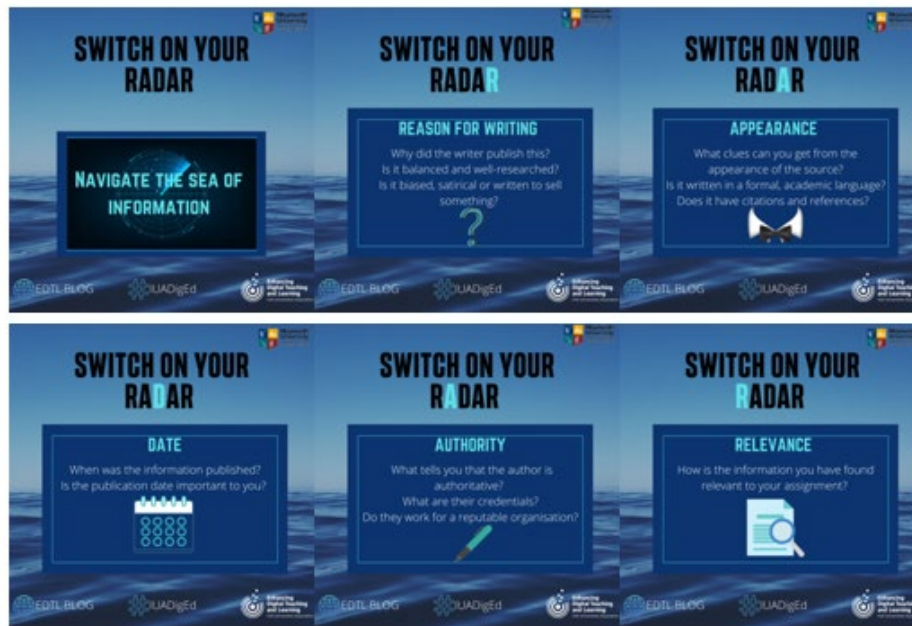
SWITCH ON YOUR RADAR

NAVIGATE THE SEA OF INFORMATION

EDTL BLOG
IUADigEd
Enhancing Digital Teaching and Learning

SWITCH ON YOUR RADAR

REASON FOR WRITING

Why did the writer publish this?
Is it balanced and well-researched?
Is it biased, satirical or written to sell something?

EDTL BLOG
IUADigEd
Enhancing Digital Teaching and Learning

SWITCH ON YOUR RADAR

APPEARANCE

What clues can you get from the appearance of the source?
Is it written in a formal, academic language?
Does it have citations and references?

EDTL BLOG
IUADigEd
Enhancing Digital Teaching and Learning

SWITCH ON YOUR RADAR

DATE

When was the information published?
Is the publication date important to you?

EDTL BLOG
IUADigEd
Enhancing Digital Teaching and Learning

SWITCH ON YOUR RADAR

AUTHORITY

What tells you that the author is authoritative?
What are their credentials?
Do they work for a reputable organisation?

EDTL BLOG
IUADigEd
Enhancing Digital Teaching and Learning

SWITCH ON YOUR RADAR

RELEVANCE

How is the information you have found relevant to your assignment?

EDTL BLOG
IUADigEd
Enhancing Digital Teaching and Learning